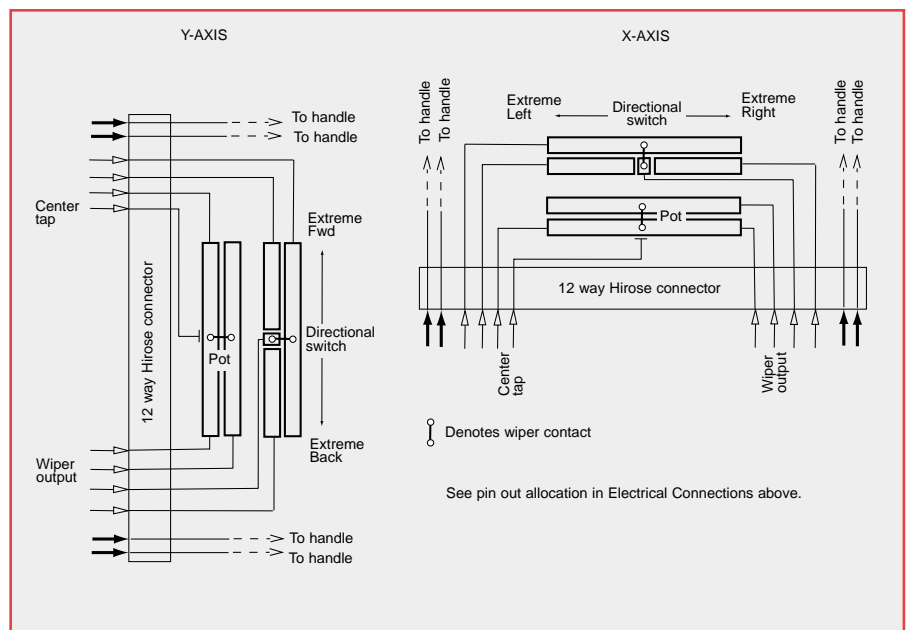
Y-AXIS

To handle
To handle

Center tap

12 way Hirose connector

Pot

Extreme Fwd

Directional switch

Extreme Back

Wiper output

To handle
To handle

X-AXIS

To handle
To handle

Extreme Left

Directional switch

Extreme Right

To handle
To handle

Pot

12 way Hirose connector

Center tap

Wiper output

Denotes wiper contact

See pin out allocation in Electrical Connections above.